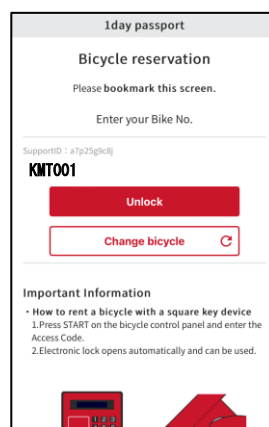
1day passport

Bicycle reservation

Please bookmark this screen.

Enter your Bike No.

SupportID：a7p25g9c8j

KMT001

Unlock

Change bicycle

Important Information

• How to rent a bicycle with a square key device
1.Press START on the bicycle control panel and enter the Access Code.
2.Electronic lock opens automatically and can be used.